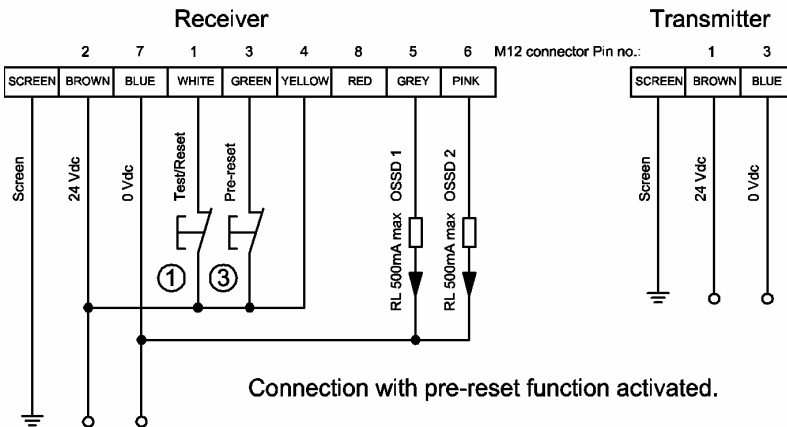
Receiver

Transmitter

2 7 1 3 4 8 5 6 M12 connector Pin no.: 1 3

| SCREEN | BROWN | BLUE | WHITE | GREEN | YELLOW | RED | GREY | PINK |
|---|---|---|---|---|---|---|---|---|

| SCREEN | BROWN | BLUE |
|---|---|---|

Screen

24 Vdc

0 Vdc

Test/Reset

Pre-reset

OSSD 1

OSSD 2

RL 500mA max

RL 500mA max

①

③

Screen

24 Vdc

0 Vdc

Connection with pre-reset function activated.